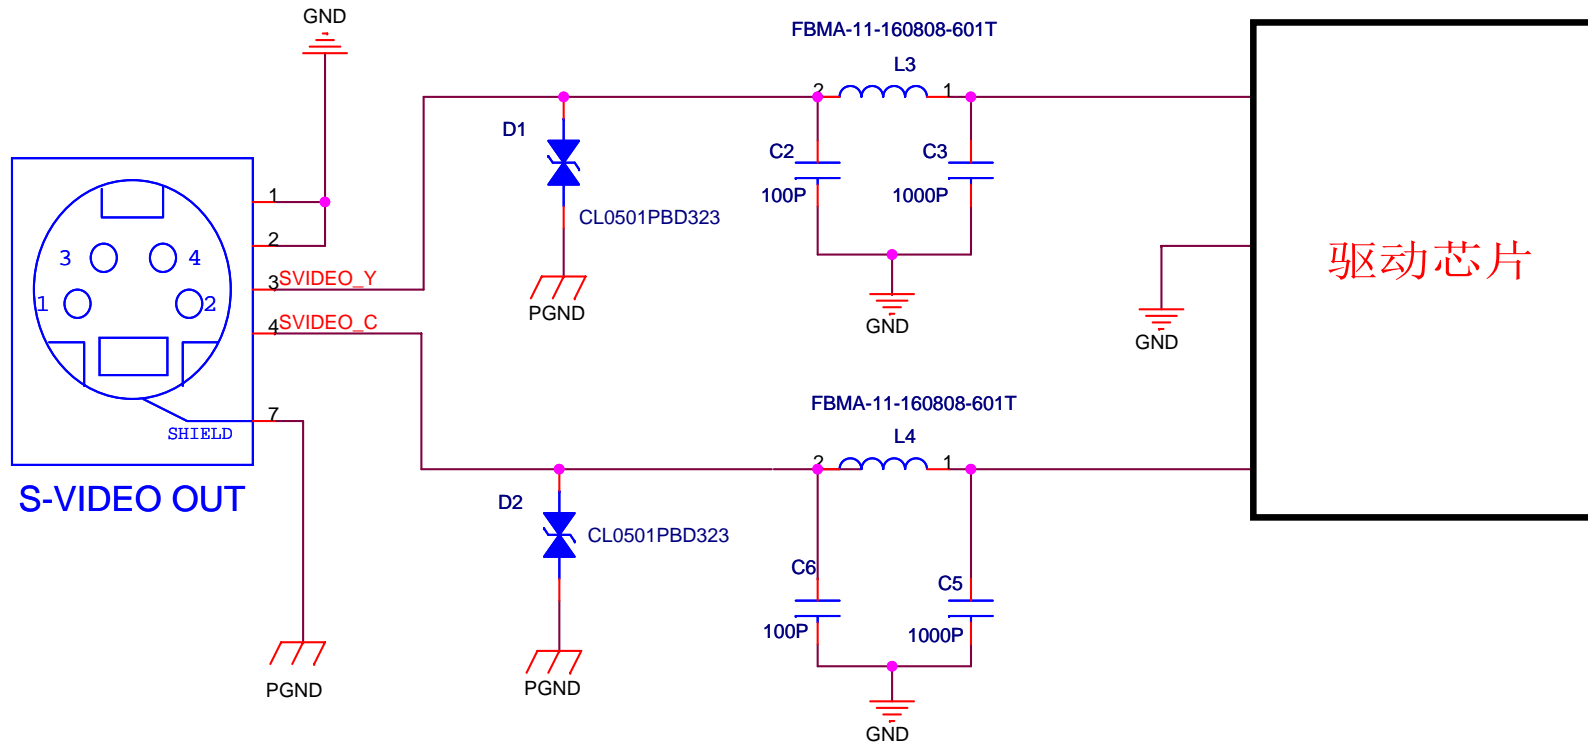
GND

FBMA-11-160808-601T

L3

2 1

D1

C2 C3

100P 1000P

CL0501PBD323

3 4

1 2

1

2

3 SVIDEO_Y

4 SVIDEO_C

PGND

GND

GND

驱动芯片

SHIELD

7

FBMA-11-160808-601T

L4

2 1

S-VIDEO OUT

D2

CL0501PBD323

C6 C5

100P 1000P

PGND

PGND

GND